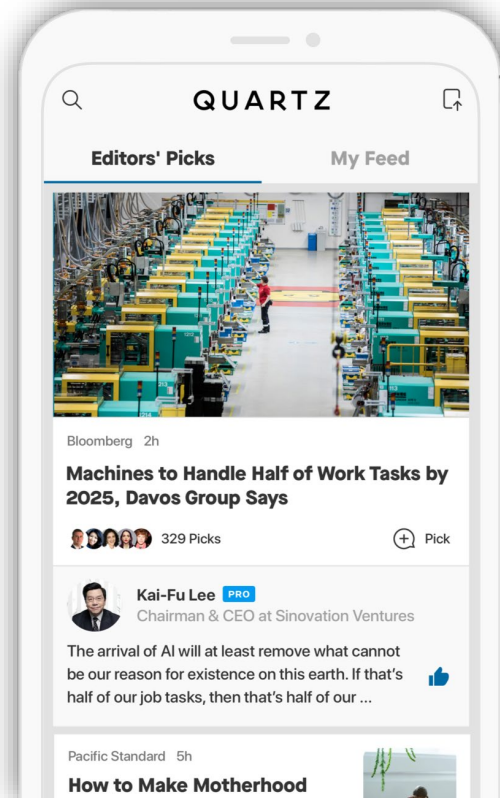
QUARTZ

Editors' Picks

My Feed

Bloomberg 2h

Machines to Handle Half of Work Tasks by 2025, Davos Group Says

329 Picks

Pick

Kai-Fu Lee PRO
Chairman & CEO at Sinovation Ventures

The arrival of AI will at least remove what cannot be our reason for existence on this earth. If that's half of our job tasks, then that's half of our ...

Pacific Standard 5h

How to Make Motherhood